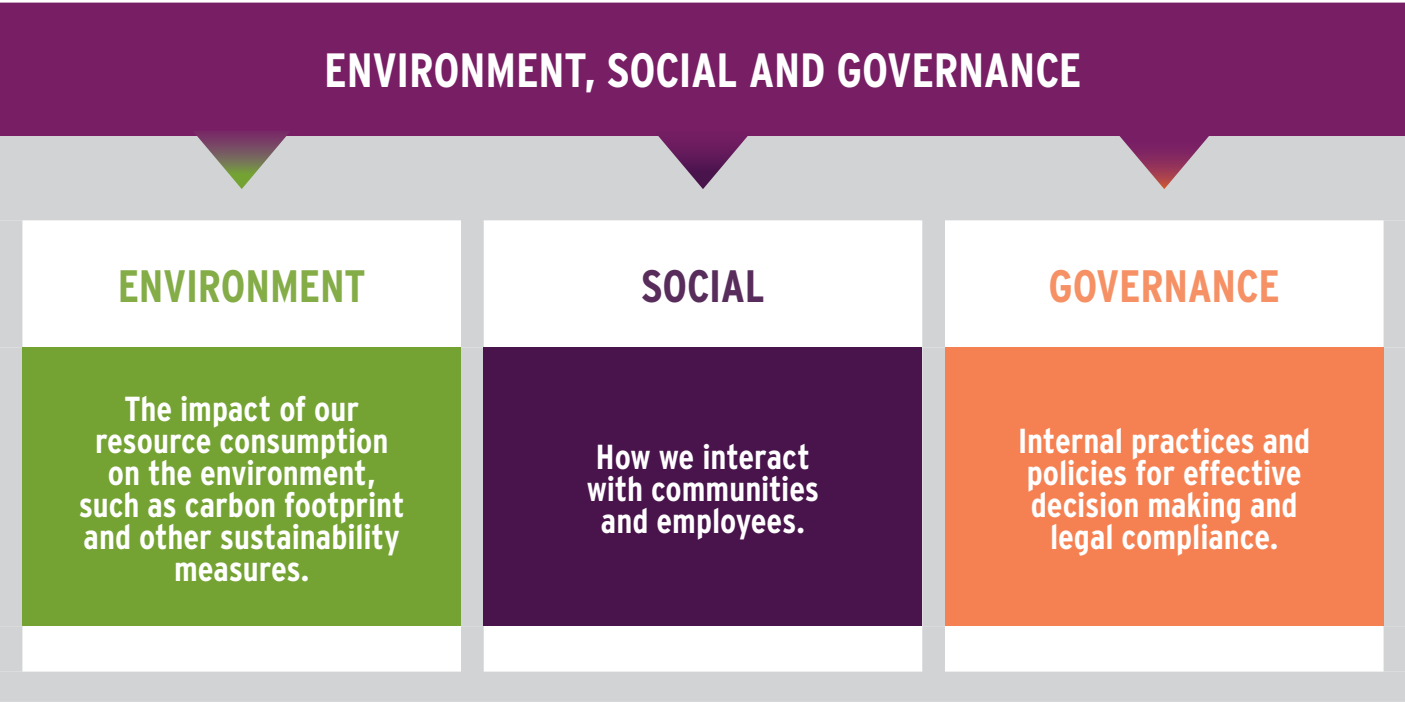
ENVIRONMENT, SOCIAL AND GOVERNANCE

ENVIRONMENT

The impact of our resource consumption on the environment, such as carbon footprint and other sustainability measures.

SOCIAL

How we interact with communities and employees.

GOVERNANCE

Internal practices and policies for effective decision making and legal compliance.